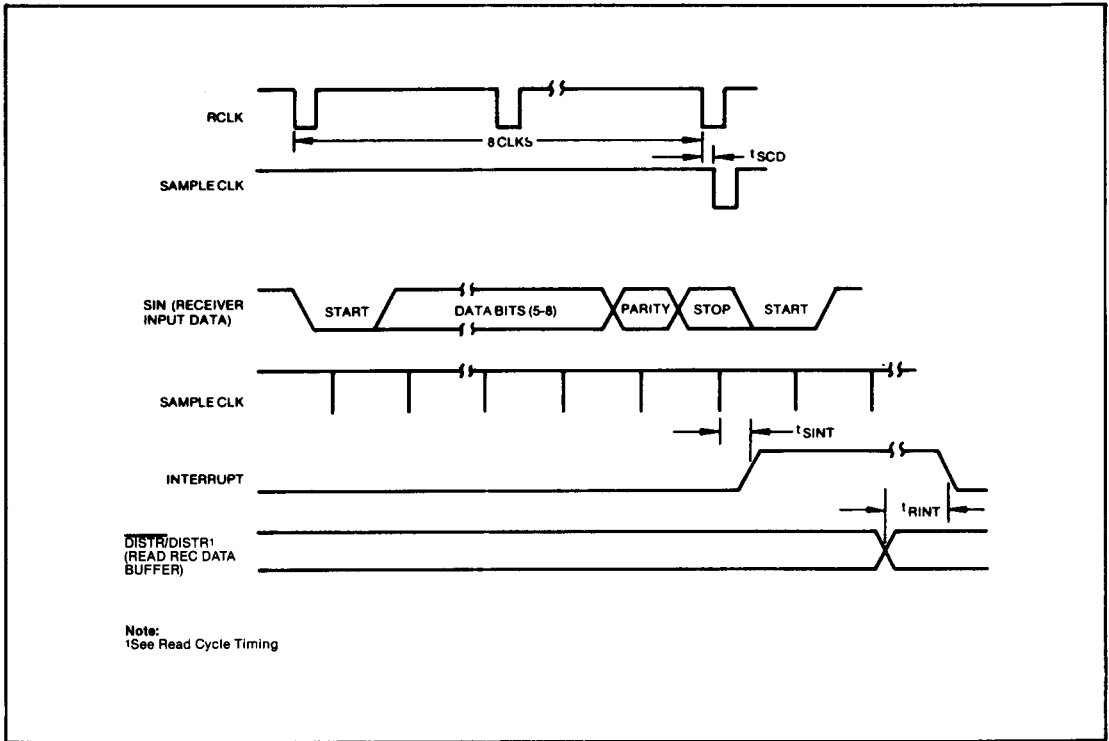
RCLK

8 CLKS

$t_{SCD}$

SAMPLE CLK

SIN (RECEIVER INPUT DATA)

START

DATA BITS (5-8)

PARITY

STOP

START

SAMPLE CLK

$t_{SINT}$

INTERRUPT

$t_{RINT}$

$\overline{DISTR}$/DISTR¹ (READ REC DATA BUFFER)

Note:
¹See Read Cycle Timing